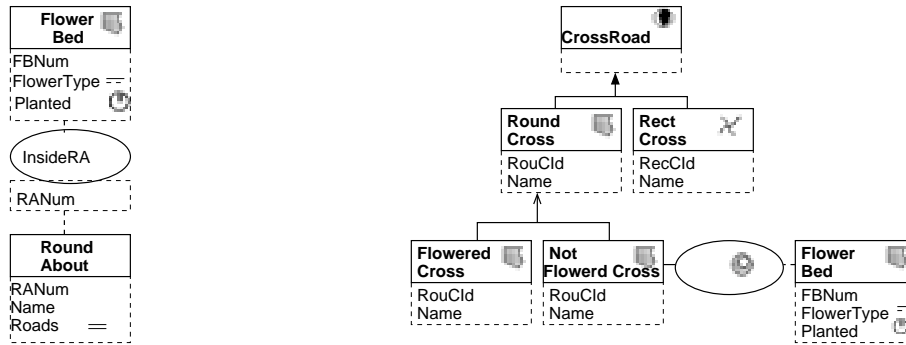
Flower Bed
FBNum
FlowerType
Planted

InsideRA

RANum

Round About
RANum
Name
Roads

CrossRoad

Round Cross
RouCId
Name

Rect Cross
RecCId
Name

Flowered Cross
RouCId
Name

Not Flowerd Cross
RouCId
Name

Flower Bed
FBNum
FlowerType
Planted